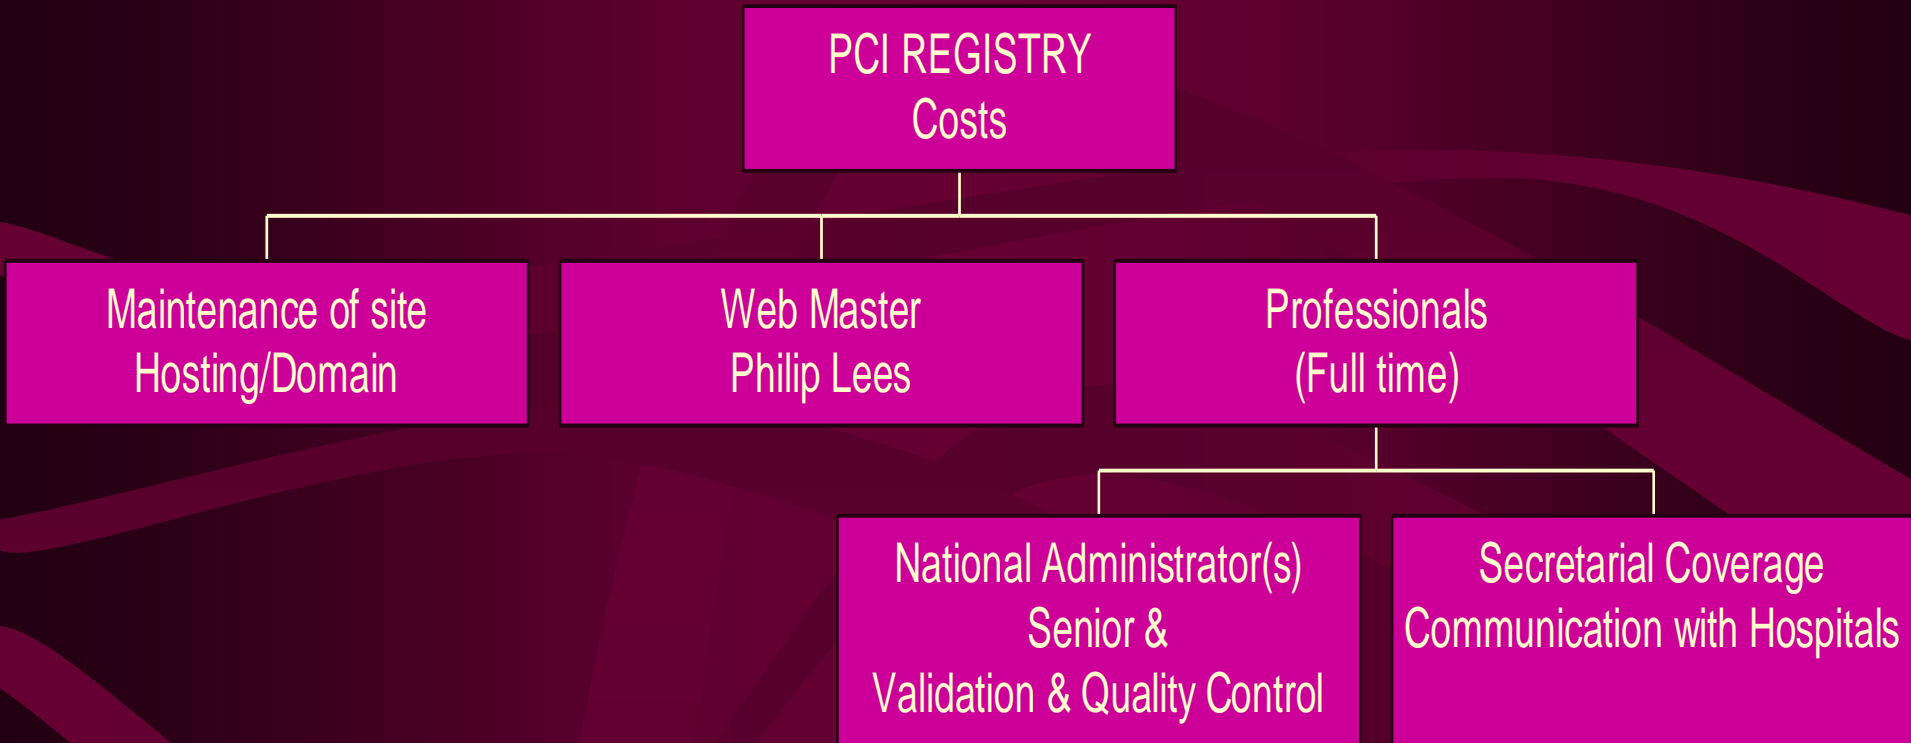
PCI REGISTRY
Costs

Maintenance of site
Hosting/Domain

Web Master
Philip Lees

Professionals
(Full time)

National Administrator(s)
Senior &
Validation & Quality Control

Secretarial Coverage
Communication with Hospitals